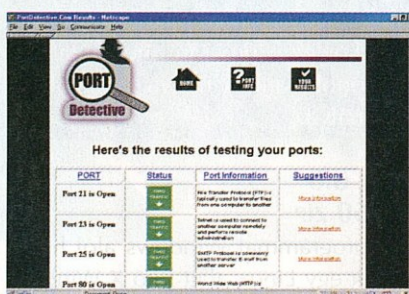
PortDetective.Com Results - Netscape

File Edit View Go Communicator Help

PORT Detective

HOME

PORT INFO

YOUR RESULTS

Here's the results of testing your ports:

| PORT | Status | Port Information | Suggestions |
|---|---|---|---|
| Port 21 is Open | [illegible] | File Transfer Protocol (FTP) is typically used to transfer files from one computer to another | More Information |
| Port 23 is Open | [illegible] | Telnet is used to connect to another computer remotely and perform remote administration | More Information |
| Port 25 is Open | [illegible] | SMTP Protocol is commonly used to transfer E-mail from another server | More Information |
| Port 80 is Open | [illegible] | World Wide Web (HTTP) is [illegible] | |